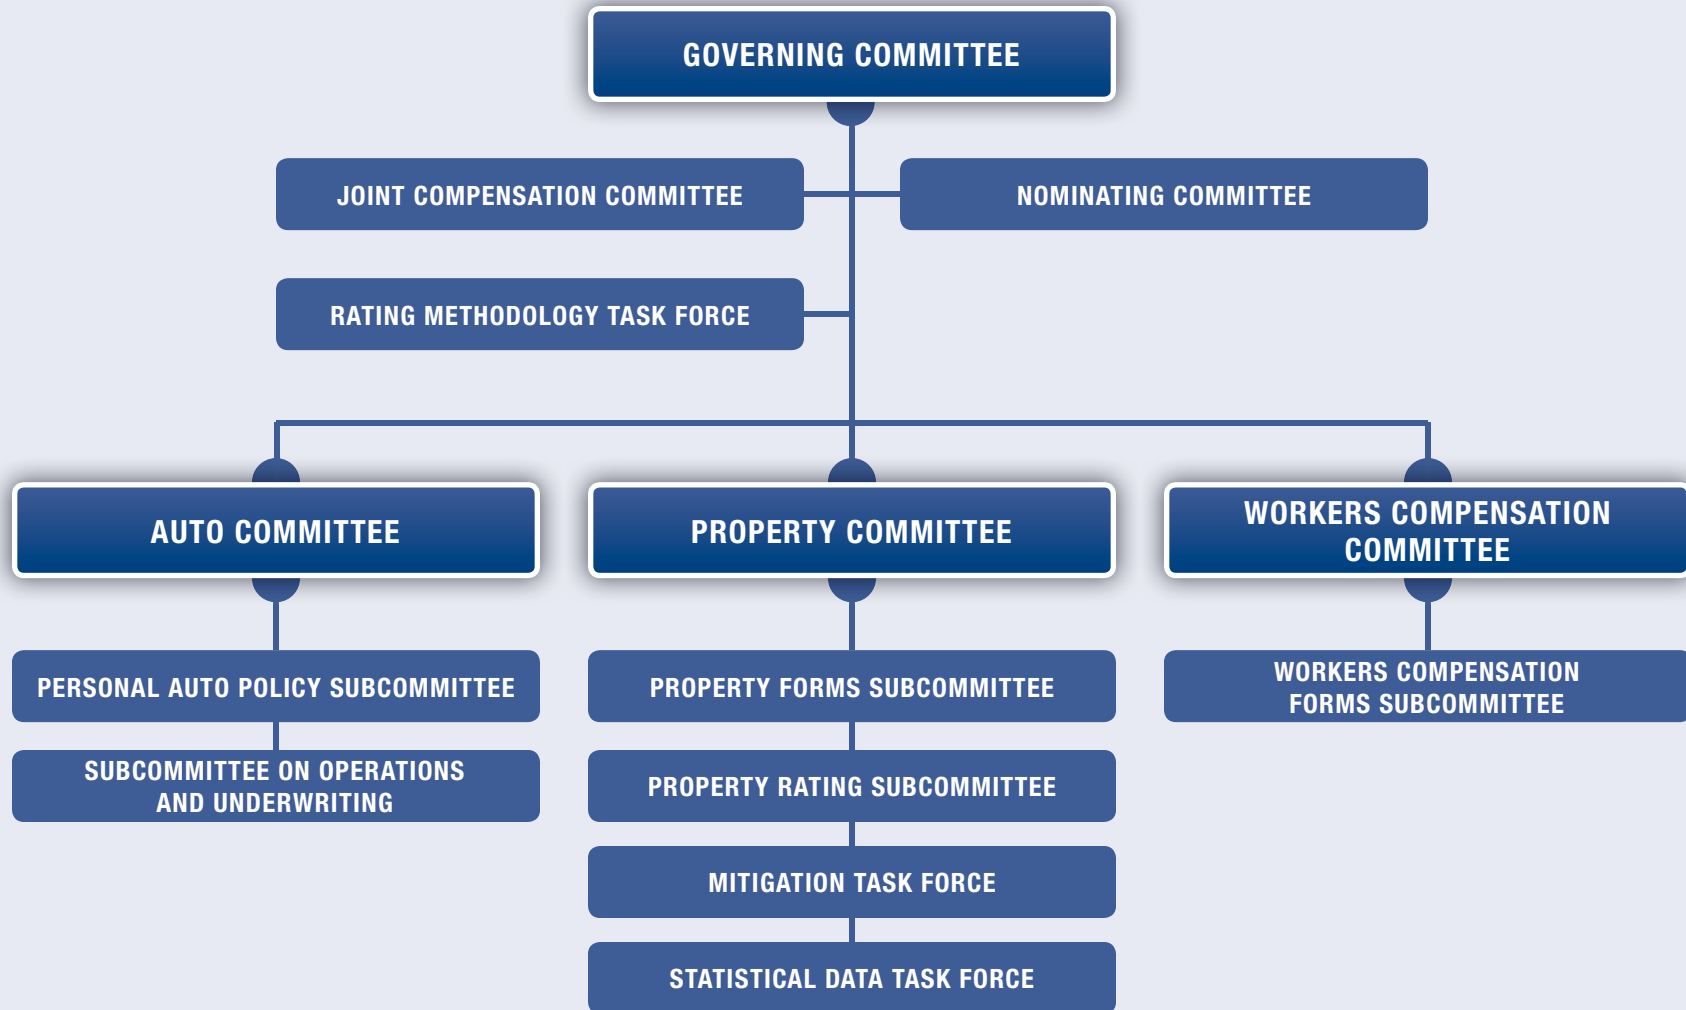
GOVERNING COMMITTEE

JOINT COMPENSATION COMMITTEE

NOMINATING COMMITTEE

RATING METHODOLOGY TASK FORCE

AUTO COMMITTEE

PROPERTY COMMITTEE

WORKERS COMPENSATION COMMITTEE

PERSONAL AUTO POLICY SUBCOMMITTEE

SUBCOMMITTEE ON OPERATIONS AND UNDERWRITING

PROPERTY FORMS SUBCOMMITTEE

PROPERTY RATING SUBCOMMITTEE

MITIGATION TASK FORCE

STATISTICAL DATA TASK FORCE

WORKERS COMPENSATION FORMS SUBCOMMITTEE